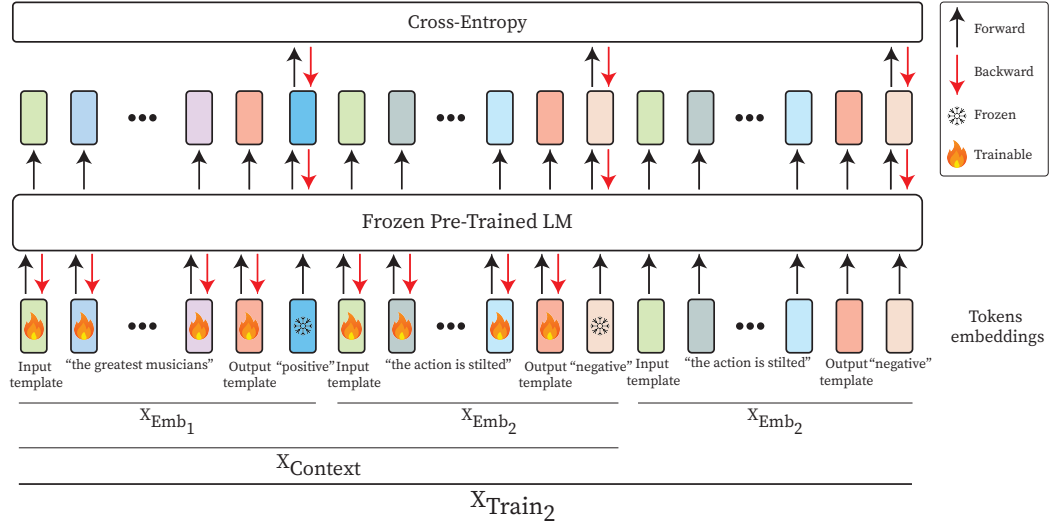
Cross-Entropy

Forward
Backward
Frozen
Trainable

Frozen Pre-Trained LM

Tokens embeddings

Input template
"the greatest musicians"
Output template
"positive"
Input template
"the action is stilted"
Output template
"negative"
Input template
"the action is stilted"
Output template
"negative"

$X_{Emb_1}$
$X_{Emb_2}$
$X_{Emb_2}$
$X_{Context}$
$X_{Train_2}$